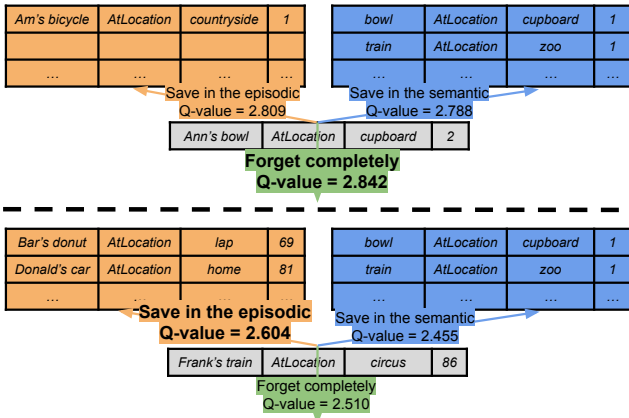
| Am's bicycle | AtLocation | countryside | 1 |
|---|---|---|---|
| | | | |
| ... | ... | ... | ... |

| bowl | AtLocation | cupboard | 1 |
|---|---|---|---|
| train | AtLocation | zoo | 1 |
| ... | ... | ... | ... |

Save in the episodic
Q-value = 2.809

Save in the semantic
Q-value = 2.788

| Ann's bowl | AtLocation | cupboard | 2 |
|---|---|---|---|

Forget completely
Q-value = 2.842

| Bar's donut | AtLocation | lap | 69 |
|---|---|---|---|
| Donald's car | AtLocation | home | 81 |
| ... | ... | ... | ... |

| bowl | AtLocation | cupboard | 1 |
|---|---|---|---|
| train | AtLocation | zoo | 1 |
| ... | ... | ... | ... |

Save in the episodic
Q-value = 2.604

Save in the semantic
Q-value = 2.455

| Frank's train | AtLocation | circus | 86 |
|---|---|---|---|

Forget completely
Q-value = 2.510